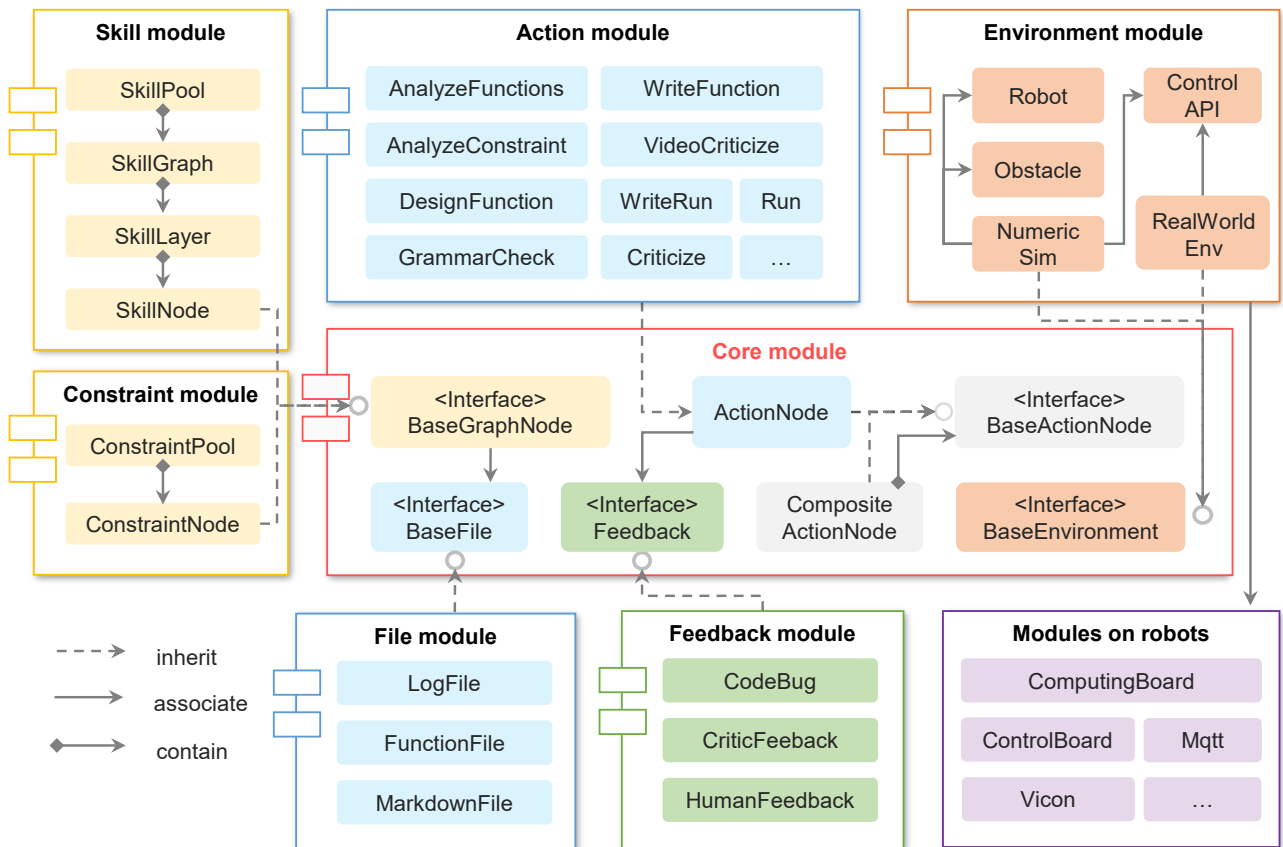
Skill module

SkillPool

SkillGraph

SkillLayer

SkillNode

Action module

AnalyzeFunctions

WriteFunction

AnalyzeConstraint

VideoCriticize

DesignFunction

WriteRun

Run

GrammarCheck

Criticize

…

Environment module

Robot

Control API

Obstacle

Numeric Sim

RealWorld Env

Constraint module

ConstraintPool

ConstraintNode

Core module

<Interface> BaseGraphNode

ActionNode

<Interface> BaseActionNode

<Interface> BaseFile

<Interface> Feedback

Composite ActionNode

<Interface> BaseEnvironment

inherit

associate

contain

File module

LogFile

FunctionFile

MarkdownFile

Feedback module

CodeBug

CriticFeeback

HumanFeedback

Modules on robots

ComputingBoard

ControlBoard

Mqtt

Vicon

…